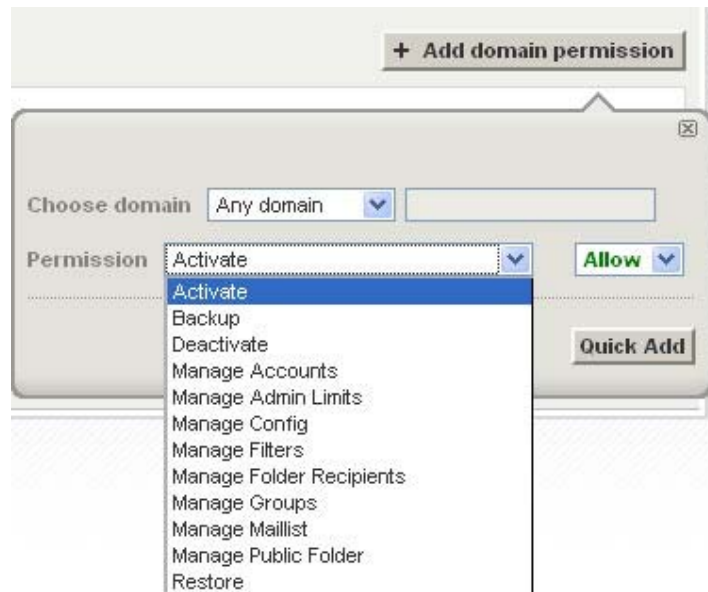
+ Add domain permission

Choose domain Any domain

Permission Activate

Allow

Activate
Backup
Deactivate
Manage Accounts
Manage Admin Limits
Manage Config
Manage Filters
Manage Folder Recipients
Manage Groups
Manage Maillist
Manage Public Folder
Restore

Quick Add